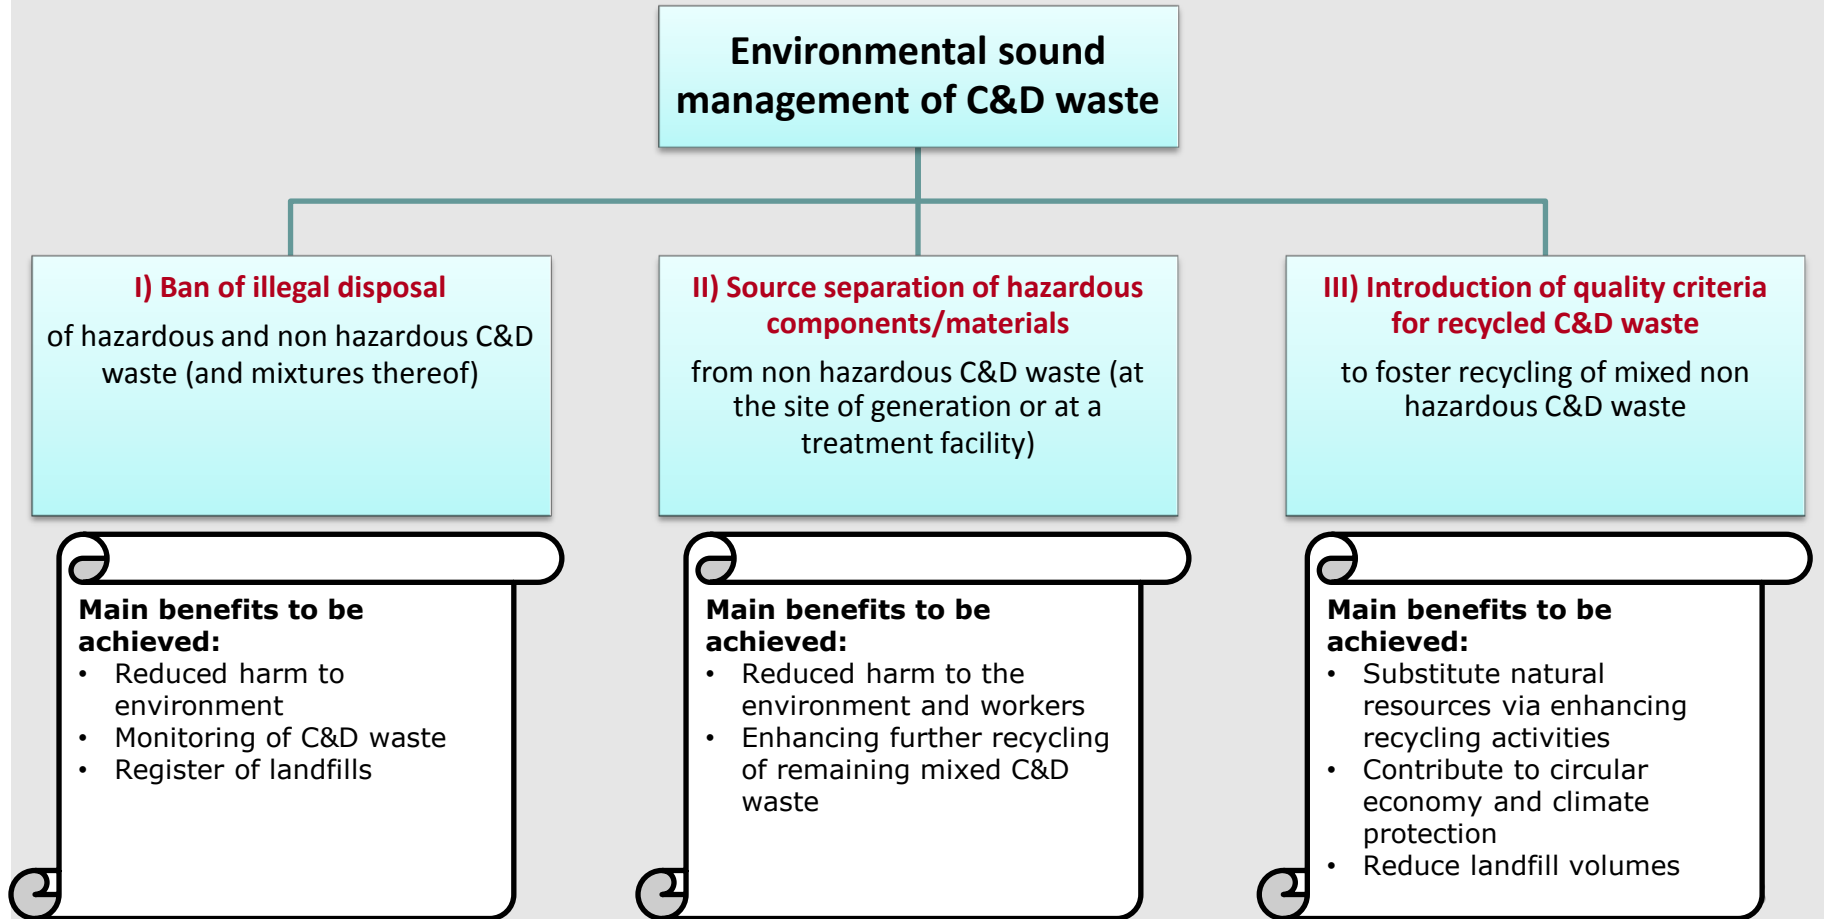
Environmental sound management of C&D waste

I) Ban of illegal disposal

of hazardous and non hazardous C&D waste (and mixtures thereof)

II) Source separation of hazardous components/materials

from non hazardous C&D waste (at the site of generation or at a treatment facility)

III) Introduction of quality criteria for recycled C&D waste

to foster recycling of mixed non hazardous C&D waste

Main benefits to be achieved:
- Reduced harm to environment
- Monitoring of C&D waste
- Register of landfills

Main benefits to be achieved:
- Reduced harm to the environment and workers
- Enhancing further recycling of remaining mixed C&D waste

Main benefits to be achieved:
- Substitute natural resources via enhancing recycling activities
- Contribute to circular economy and climate protection
- Reduce landfill volumes